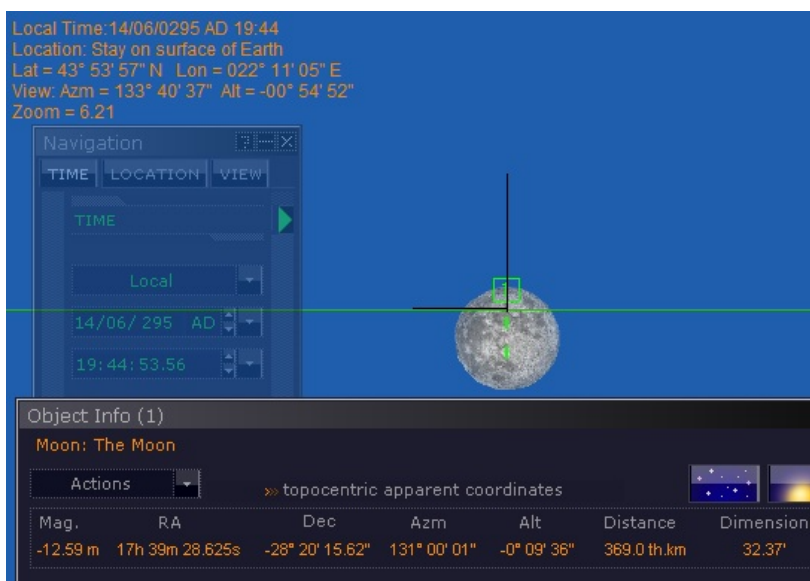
Local Time:14/06/0295 AD 19:44
Location: Stay on surface of Earth
Lat = 43° 53' 57" N  Lon = 022° 11' 05" E
View: Azm = 133° 40' 37"  Alt = -00° 54' 52"
Zoom = 6.21

Navigation

TIME  LOCATION  VIEW

TIME

Local

14/06/ 295  AD

19:44:53.56

Object Info (1)

Moon: The Moon

Actions

» topocentric apparent coordinates

| Mag. | RA | Dec | Azm | Alt | Distance | Dimension |
|---|---|---|---|---|---|---|
| -12.59 m | 17h 39m 28.625s | -28° 20' 15.62" | 131° 00' 01" | -0° 09' 36" | 369.0 th.km | 32.37' |